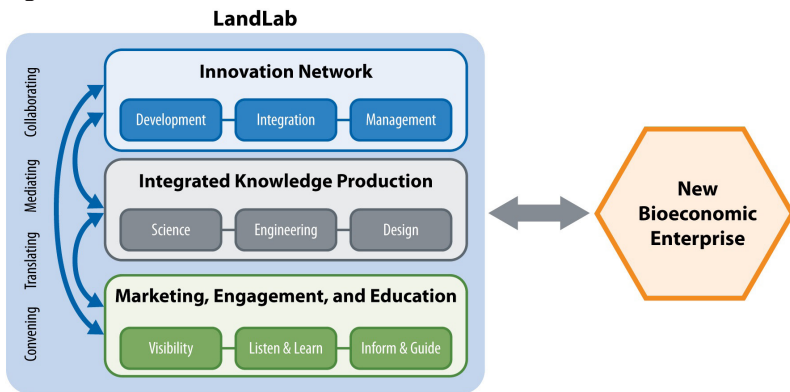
LandLab

Collaborating
Mediating
Translating
Convening

Innovation Network
Development
Integration
Management

Integrated Knowledge Production
Science
Engineering
Design

Marketing, Engagement, and Education
Visibility
Listen & Learn
Inform & Guide

New Bioeconomic Enterprise